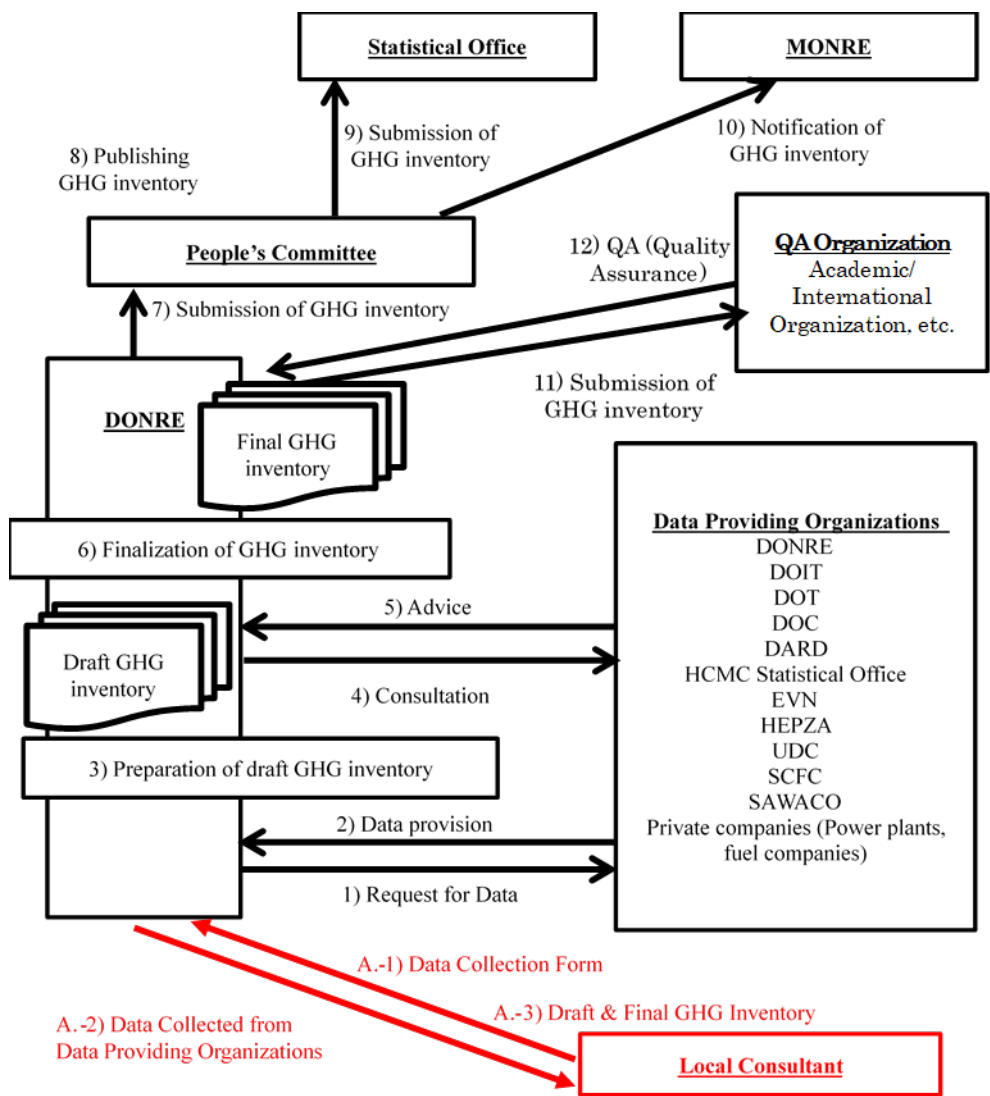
Statistical Office

MONRE

9) Submission of GHG inventory

10) Notification of GHG inventory

8) Publishing GHG inventory

People's Committee

12) QA (Quality Assurance)

QA Organization
Academic/ International Organization, etc.

7) Submission of GHG inventory

DONRE

Final GHG inventory

11) Submission of GHG inventory

6) Finalization of GHG inventory

Data Providing Organizations
DONRE
DOIT
DOT
DOC
DARD
HCMC Statistical Office
EVN
HEPZA
UDC
SCFC
SAWACO
Private companies (Power plants, fuel companies)

5) Advice

Draft GHG inventory

4) Consultation

3) Preparation of draft GHG inventory

2) Data provision

1) Request for Data

A.-1) Data Collection Form

A.-3) Draft & Final GHG Inventory

A.-2) Data Collected from Data Providing Organizations

Local Consultant